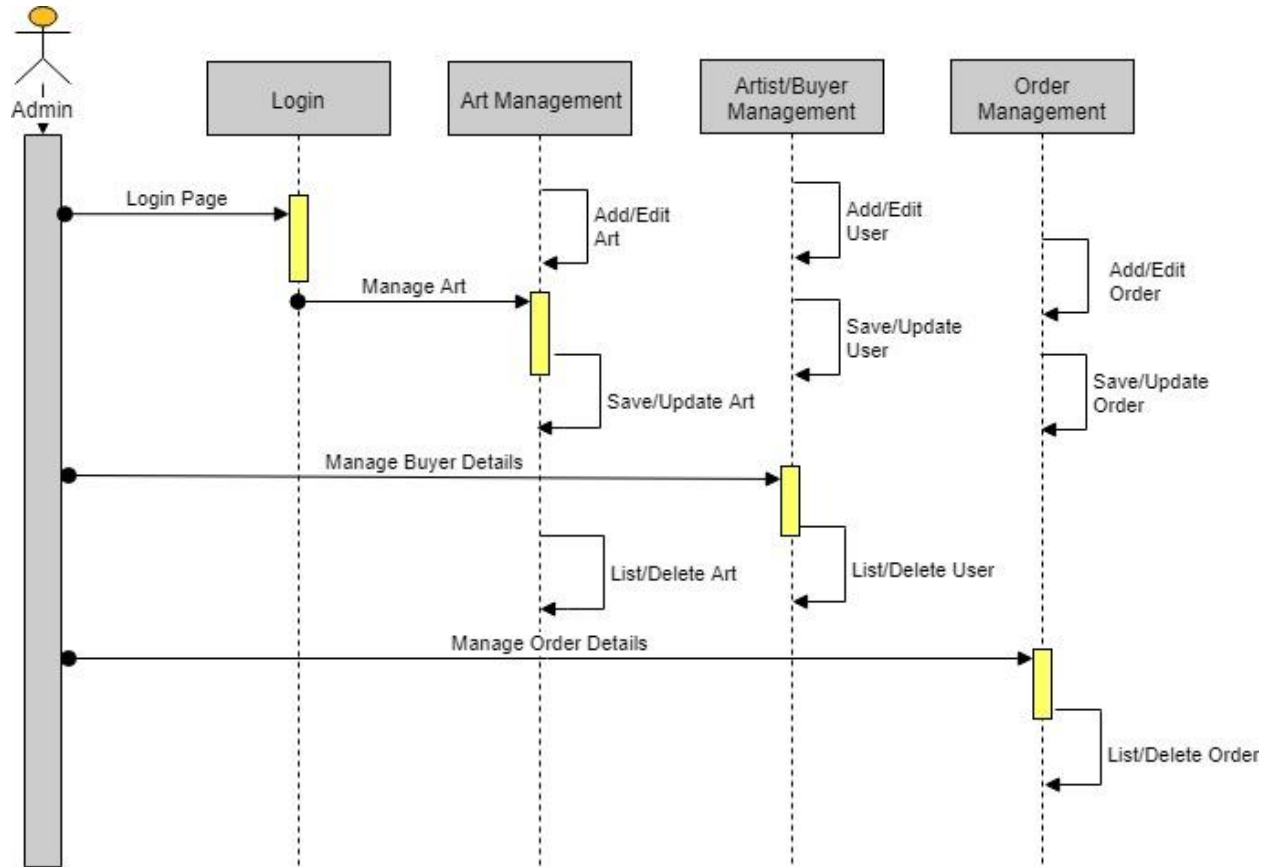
Admin

Login

Art Management

Artist/Buyer Management

Order Management

Login Page

Add/Edit Art

Add/Edit User

Add/Edit Order

Manage Art

Save/Update User

Save/Update Order

Save/Update Art

Manage Buyer Details

List/Delete Art

List/Delete User

Manage Order Details

List/Delete Order